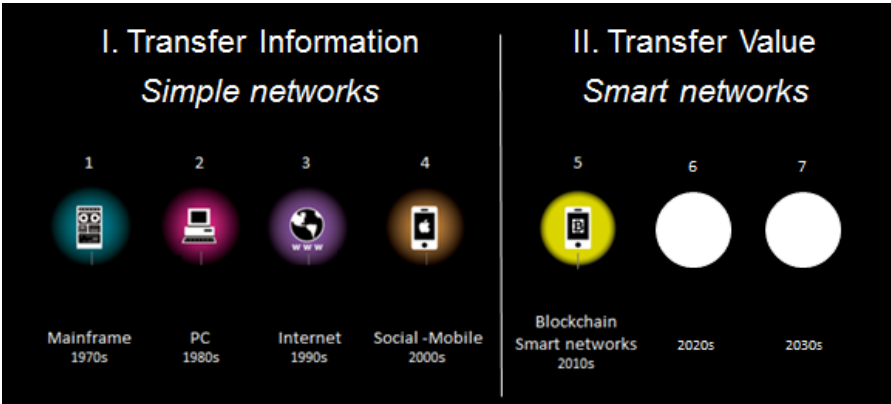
I. Transfer Information
Simple networks

1
Mainframe
1970s

2
PC
1980s

3
www
Internet
1990s

4
Social -Mobile
2000s

II. Transfer Value
Smart networks

5
Blockchain
Smart networks
2010s

6
2020s

7
2030s